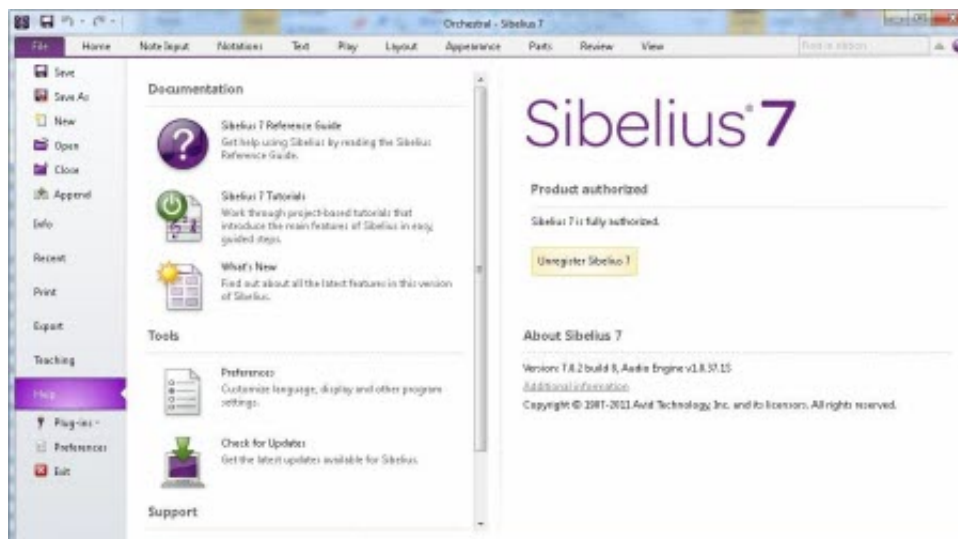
Orchestral - Sibelius 7

File Home Note Input Notations Text Play Layout Appearance Parts Review View

Find a ribbon

Save
Save As
New
Open
Close
Append
Info
Recent
Print
Export
Teaching
Help
Plug-ins
Preferences
Exit

Documentation

Sibelius 7 Reference Guide
Get help using Sibelius by reading the Sibelius Reference Guide.

Sibelius 7 Tutorials
Work through project-based tutorials that introduce the main features of Sibelius in easy, guided steps.

What's New
Find out about all the latest features in this version of Sibelius.

Tools

Preferences
Customize language, display and other program settings.

Check for Updates
Get the latest updates available for Sibelius.

Support

Sibelius 7

Product authorized

Sibelius 7 is fully authorized.

Unregister Sibelius 7

About Sibelius 7

Version: 7.0.2 build 8, Audio Engine v1.8.37.15
Additional information
Copyright © 1987-2011 Avid Technology, Inc. and its licensors. All rights reserved.